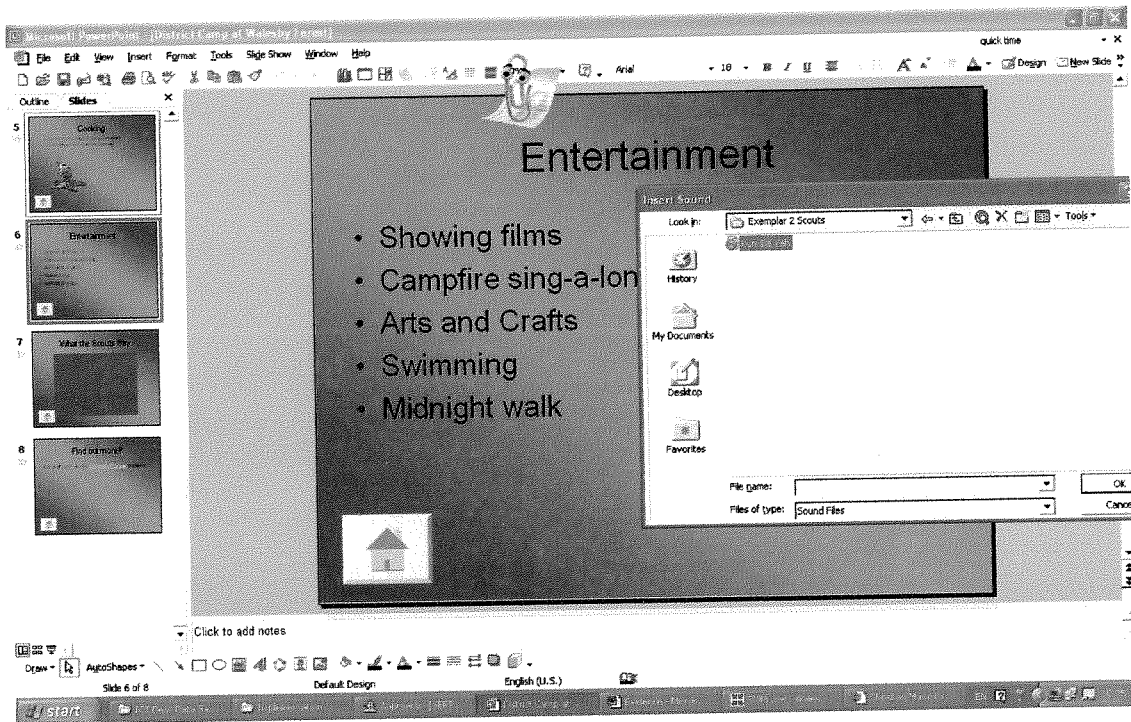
Microsoft PowerPoint - [District Camp at Walesby Forest]

File Edit View Insert Format Tools Slide Show Window Help

quick time

Arial 18 Design New Slide

Outline Slides

5 Cooking

6 Entertainment

7 What the Scouts Say

8 Find out more?

Entertainment

• Showing films
• Campfire sing-a-lon
• Arts and Crafts
• Swimming
• Midnight walk

Insert Sound

Look in: Exemplar 2 Scouts

Tools

History

My Documents

Desktop

Favorites

File name:

Files of type: Sound Files

OK

Cance

Click to add notes

Draw AutoShapes

Slide 6 of 8 Default Design English (U.S.)

start